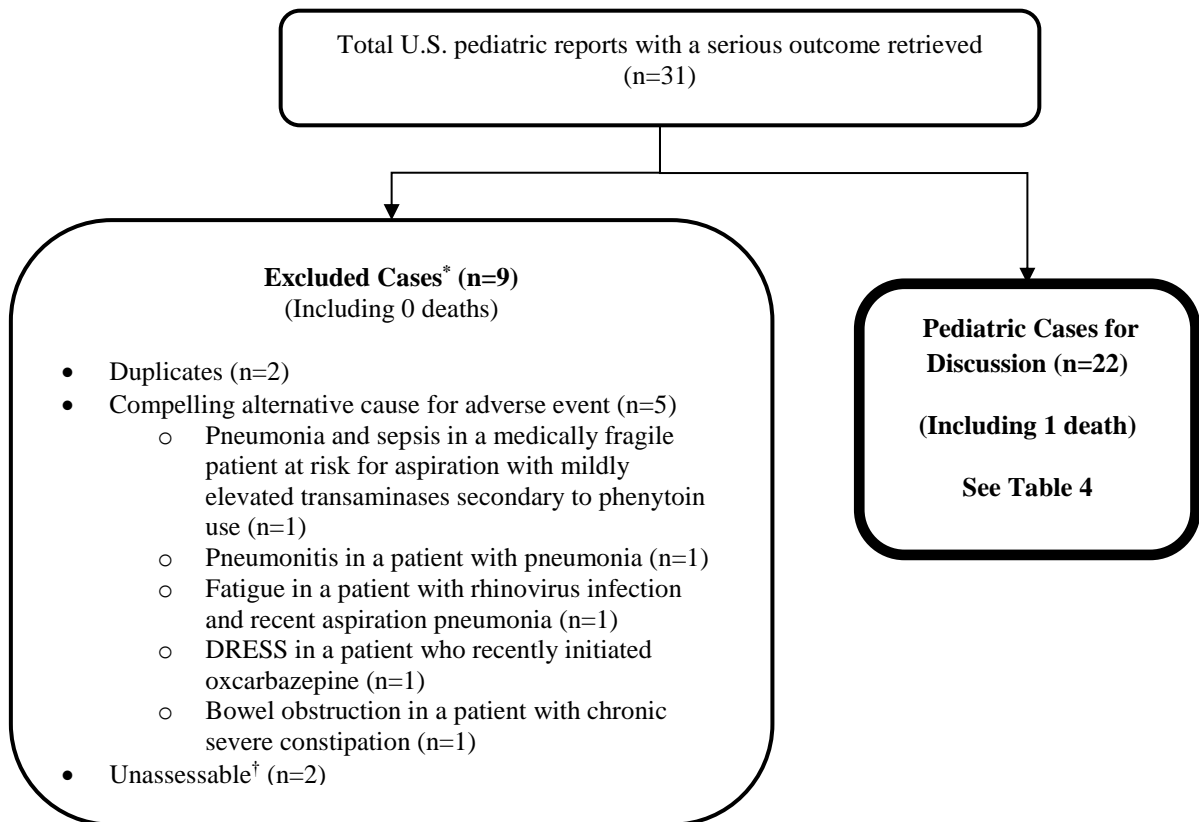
Total U.S. pediatric reports with a serious outcome retrieved (n=31)

**Excluded Cases$^{*}$ (n=9)**
(Including 0 deaths)

- Duplicates (n=2)
- Compelling alternative cause for adverse event (n=5)
  - Pneumonia and sepsis in a medically fragile patient at risk for aspiration with mildly elevated transaminases secondary to phenytoin use (n=1)
  - Pneumonitis in a patient with pneumonia (n=1)
  - Fatigue in a patient with rhinovirus infection and recent aspiration pneumonia (n=1)
  - DRESS in a patient who recently initiated oxcarbazepine (n=1)
  - Bowel obstruction in a patient with chronic severe constipation (n=1)
- Unassessable$^{\dagger}$ (n=2)

**Pediatric Cases for Discussion (n=22)**

**(Including 1 death)**

**See Table 4**